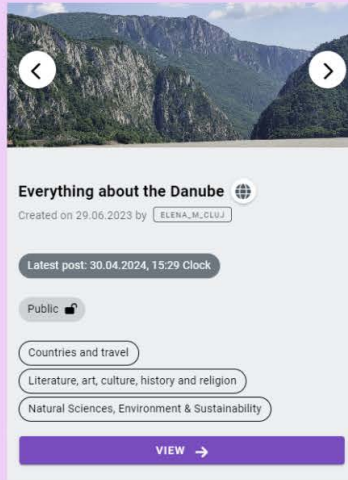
Everything about the Danube

Created on 29.06.2023 by ELENA_M_CLUJ

Latest post: 30.04.2024, 15:29 Clock

Public

Countries and travel

Literature, art, culture, history and religion

Natural Sciences, Environment & Sustainability

VIEW →